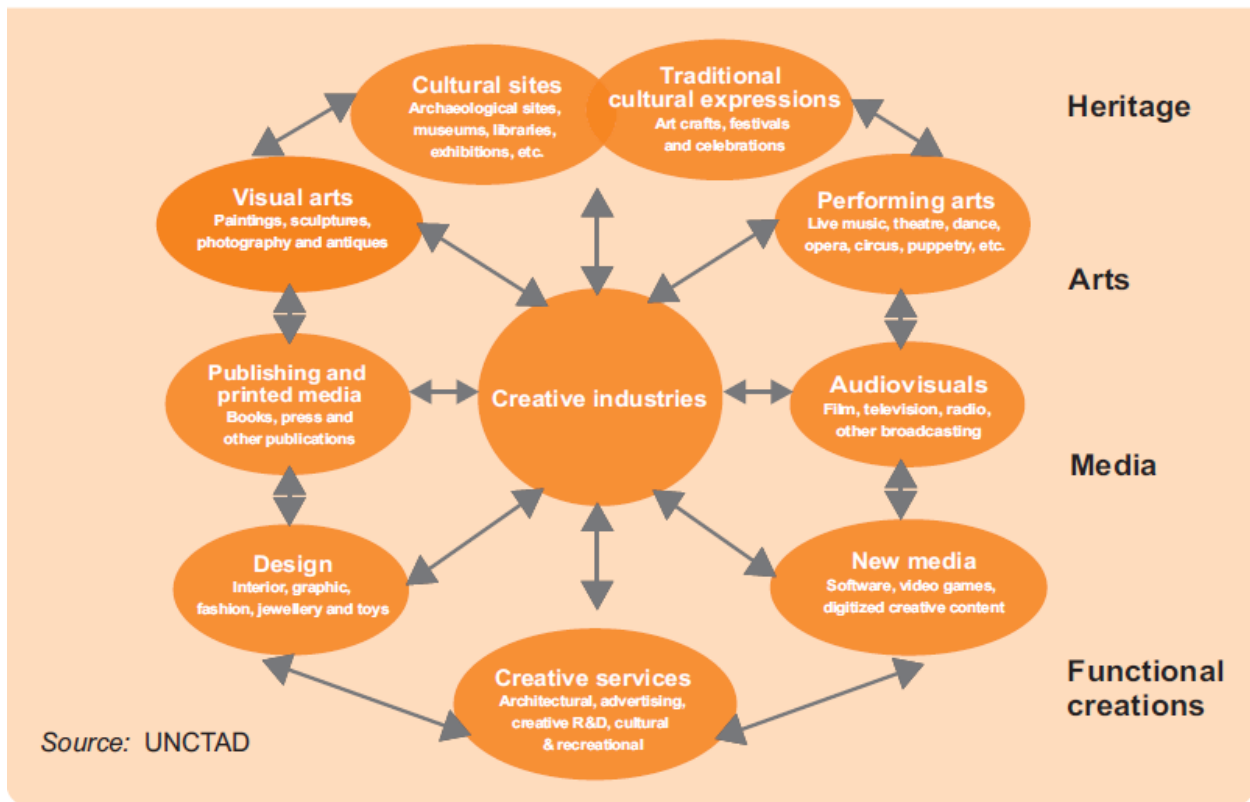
Cultural sites
Archaeological sites, museums, libraries, exhibitions, etc.

Traditional cultural expressions
Art crafts, festivals and celebrations

Heritage

Visual arts
Paintings, sculptures, photography and antiques

Performing arts
Live music, theatre, dance, opera, circus, puppetry, etc.

Arts

Publishing and printed media
Books, press and other publications

Creative industries

Audiovisuals
Film, television, radio, other broadcasting

Media

Design
Interior, graphic, fashion, jewellery and toys

New media
Software, video games, digitized creative content

Functional creations

Creative services
Architectural, advertising, creative R&D, cultural & recreational

Source: UNCTAD